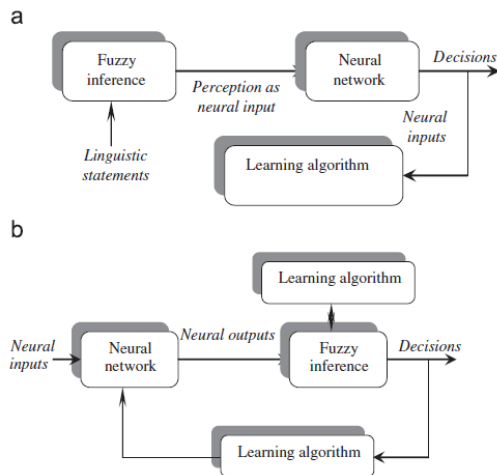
a

Fuzzy inference

Perception as neural input

Neural network

Decisions

Neural inputs

Linguistic statements

Learning algorithm

b

Learning algorithm

Neural inputs

Neural network

Neural outputs

Fuzzy inference

Decisions

Learning algorithm